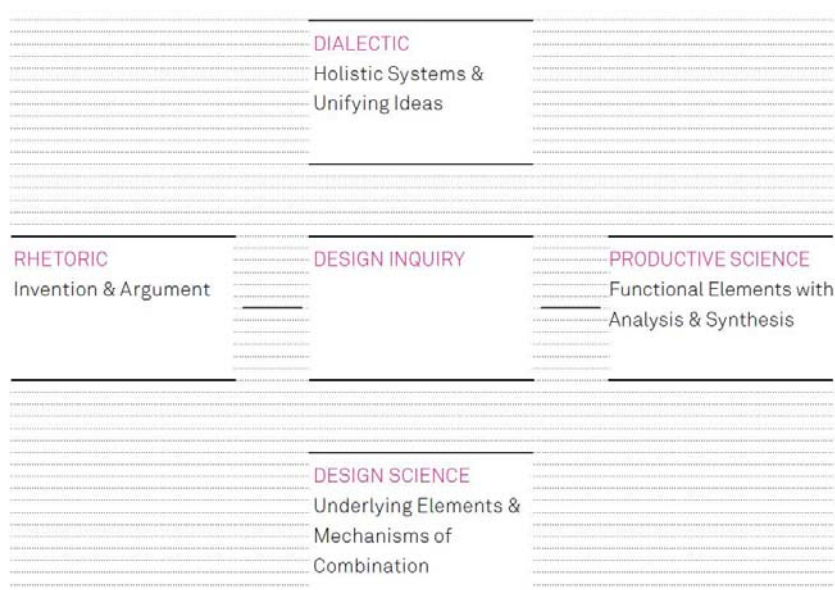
DIALECTIC
Holistic Systems & Unifying Ideas

RHETORIC
Invention & Argument

DESIGN INQUIRY

PRODUCTIVE SCIENCE
Functional Elements with Analysis & Synthesis

DESIGN SCIENCE
Underlying Elements & Mechanisms of Combination